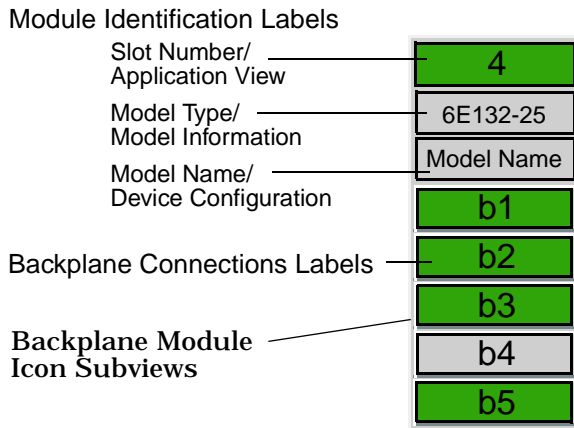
Module Identification Labels

Slot Number/
Application View

Model Type/
Model Information

Model Name/
Device Configuration

Backplane Connections Labels

Backplane Module
Icon Subviews

4

6E132-25

Model Name

b1

b2

b3

b4

b5